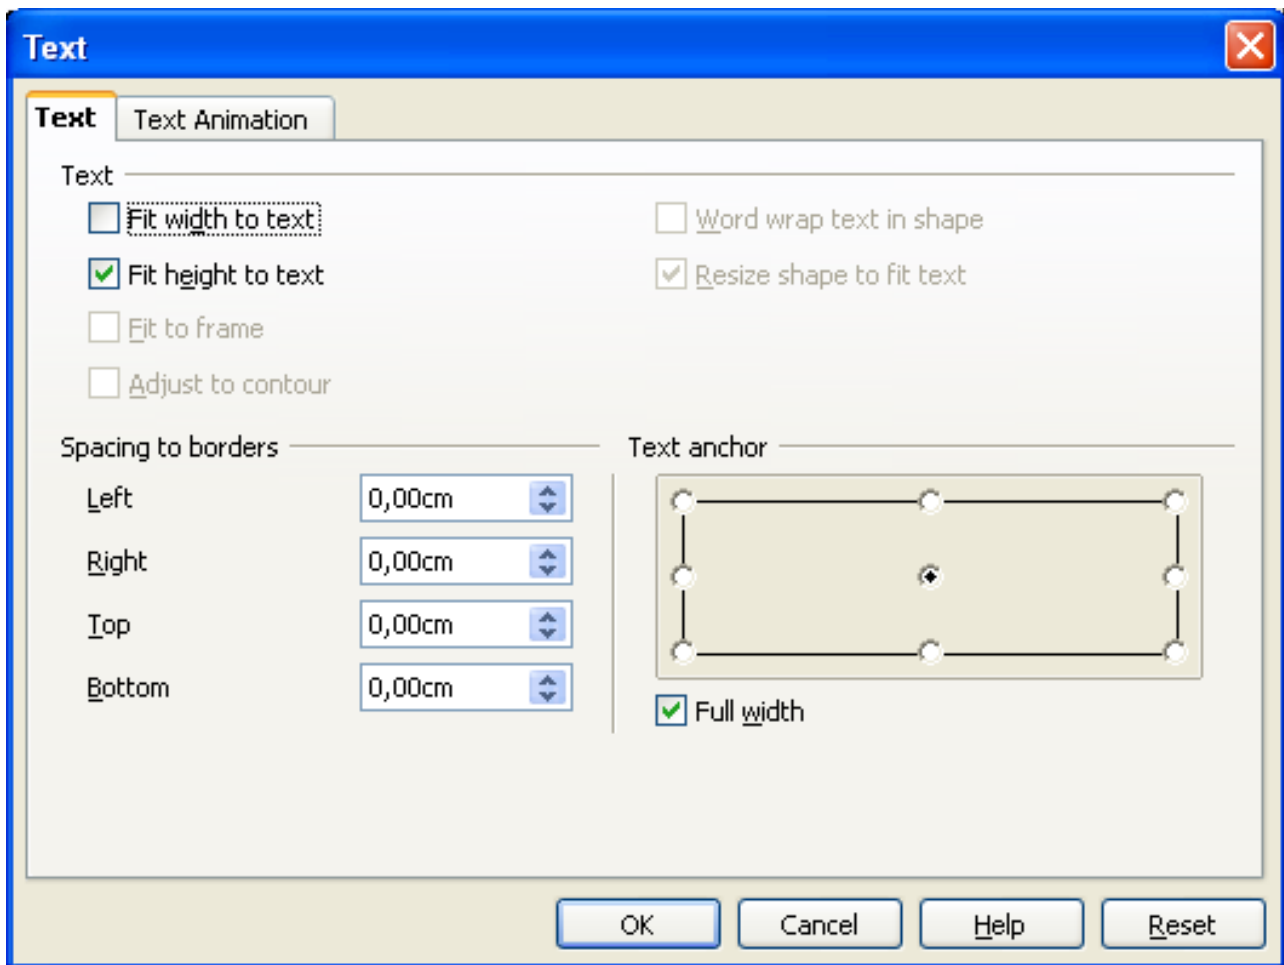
Text

Text | Text Animation

Text

Fit width to text

Fit height to text

Fit to frame

Adjust to contour

Word wrap text in shape

Resize shape to fit text

Spacing to borders

Left 0,00cm

Right 0,00cm

Top 0,00cm

Bottom 0,00cm

Text anchor

Full width

OK | Cancel | Help | Reset